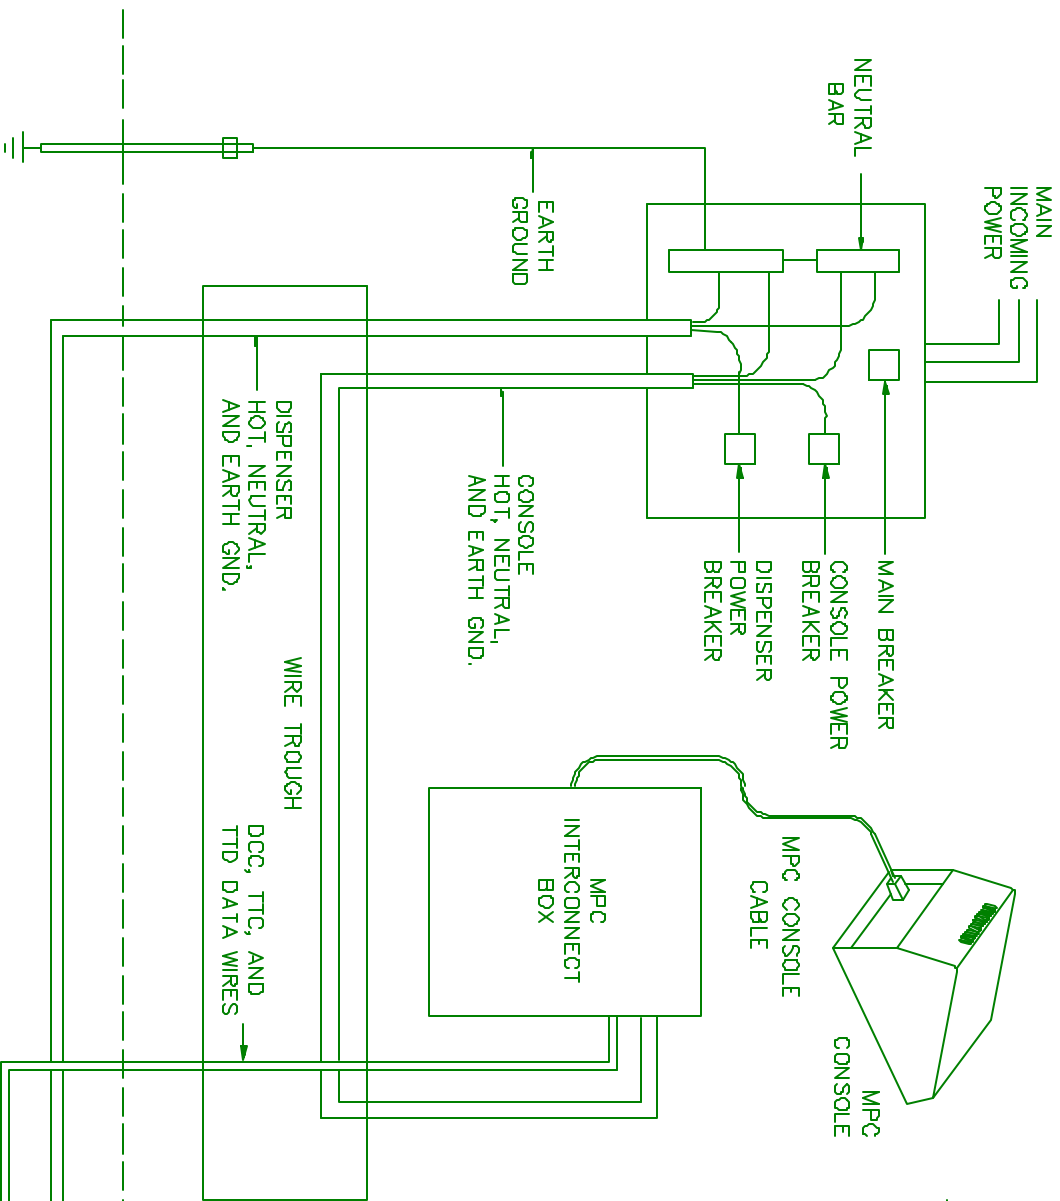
NEUTRAL BAR

MAIN INCOMING POWER

EARTH GROUND

DISPENSER HOT, NEUTRAL, AND EARTH GND.

CONSOLE HOT, NEUTRAL, AND EARTH GND.

DISPENSER POWER BREAKER

CONSOLE POWER BREAKER

MAIN BREAKER

WIRE TROUGH

DCC, TTC, AND TTD DATA WIRES

MPC INTERCONNECT BOX

MPC CONSOLE CABLE

MPC CONSOLE